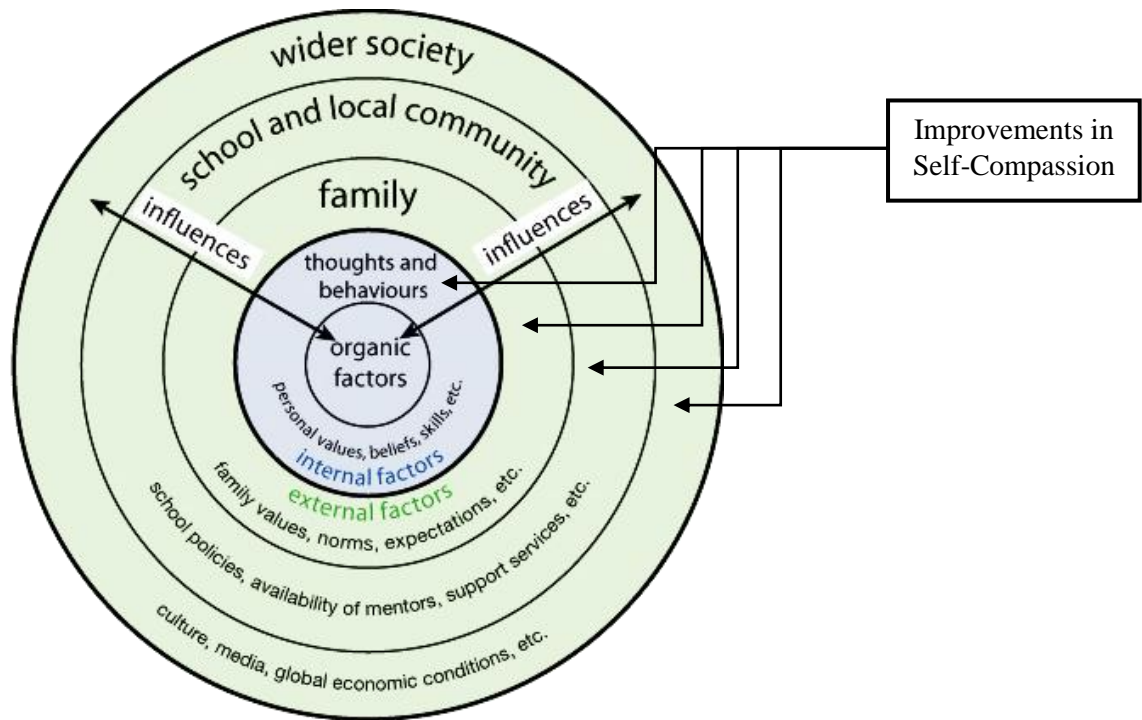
wider society

school and local community

family

influences

influences

thoughts and behaviours

organic factors

personal values, beliefs, skills, etc.

internal factors

external factors

family values, norms, expectations, etc.

school policies, availability of mentors, support services, etc.

culture, media, global economic conditions, etc.

Improvements in Self-Compassion